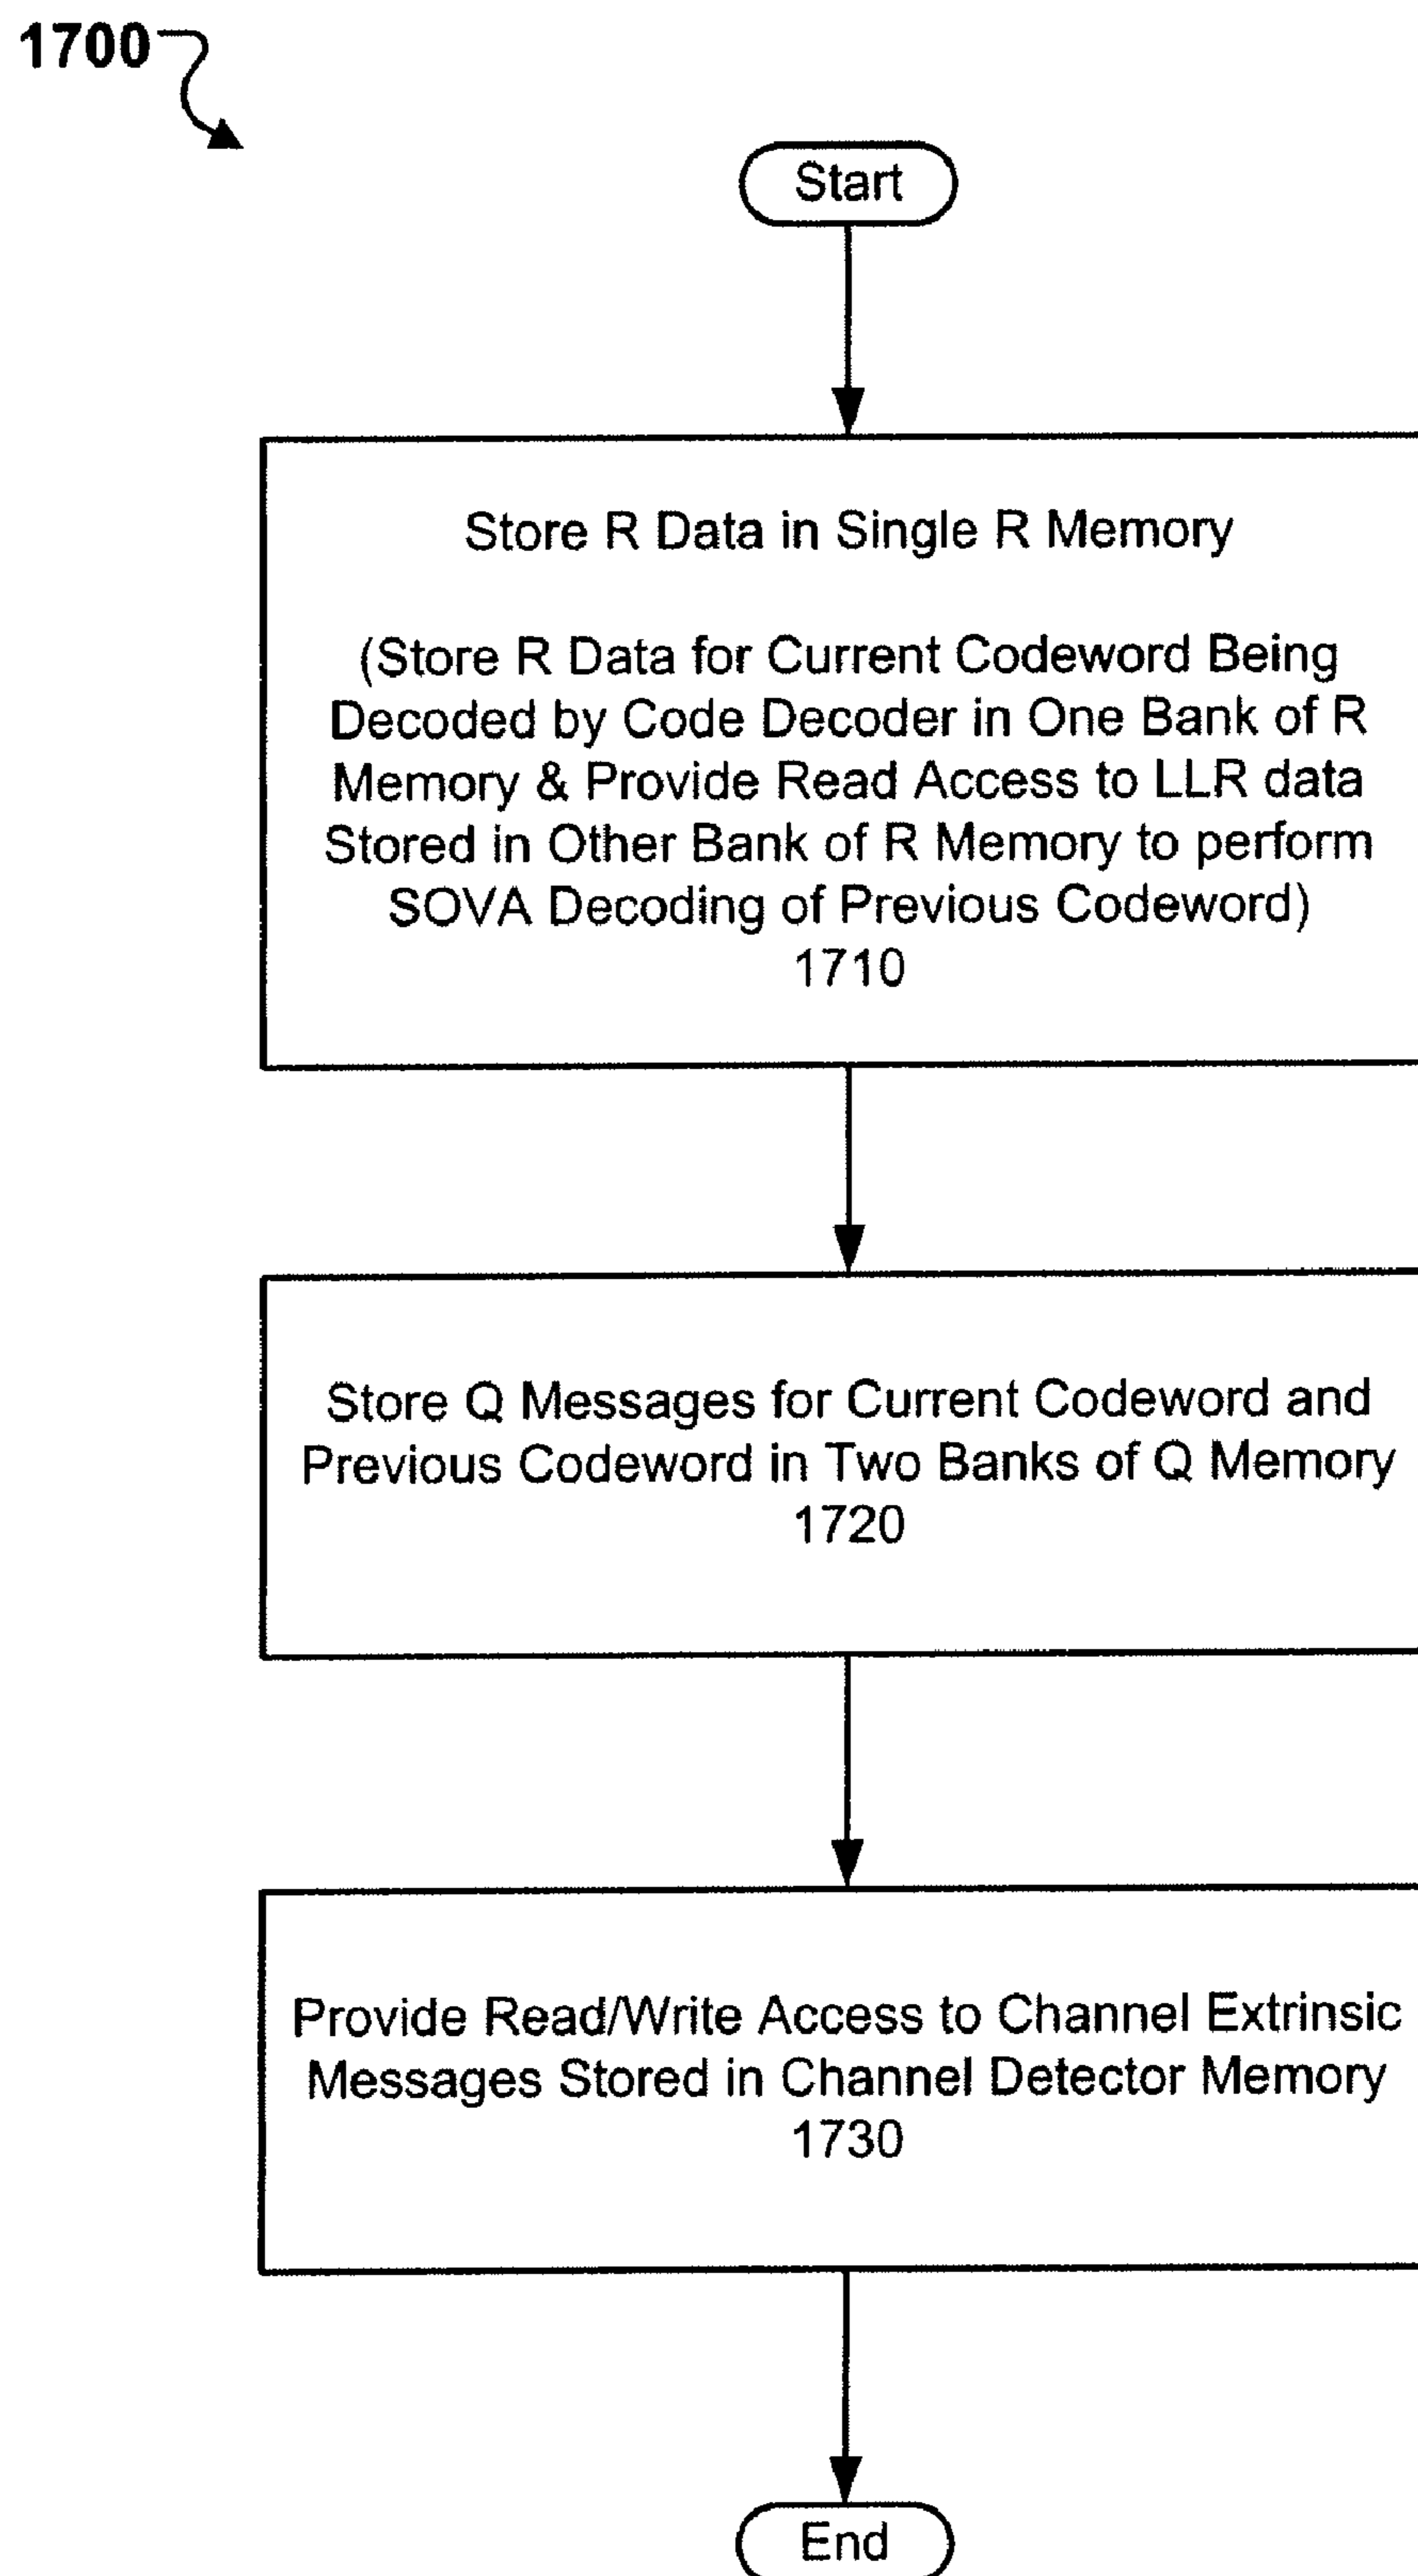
1700

Start

Store R Data in Single R Memory

(Store R Data for Current Codeword Being Decoded by Code Decoder in One Bank of R Memory & Provide Read Access to LLR data Stored in Other Bank of R Memory to perform SOVA Decoding of Previous Codeword)
1710

Store Q Messages for Current Codeword and Previous Codeword in Two Banks of Q Memory
1720

Provide Read/Write Access to Channel Extrinsic Messages Stored in Channel Detector Memory
1730

End